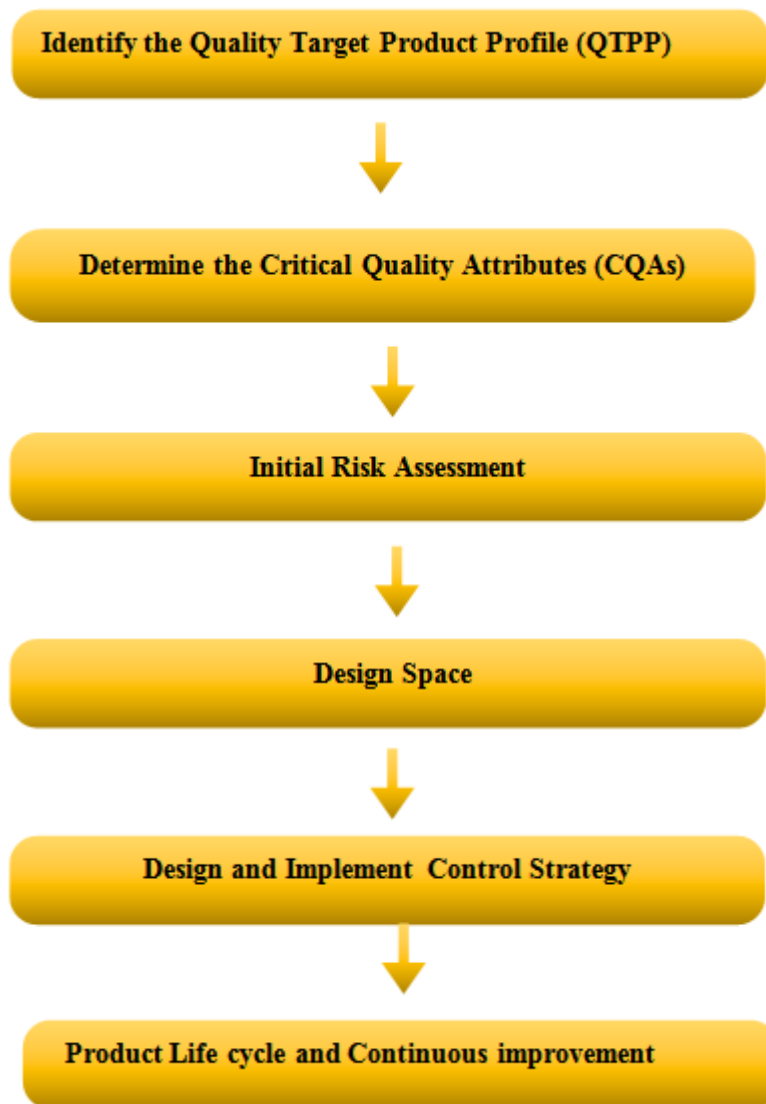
Identify the Quality Target Product Profile (QTPP)

Determine the Critical Quality Attributes (CQAs)

Initial Risk Assessment

Design Space

Design and Implement Control Strategy

Product Life cycle and Continuous improvement